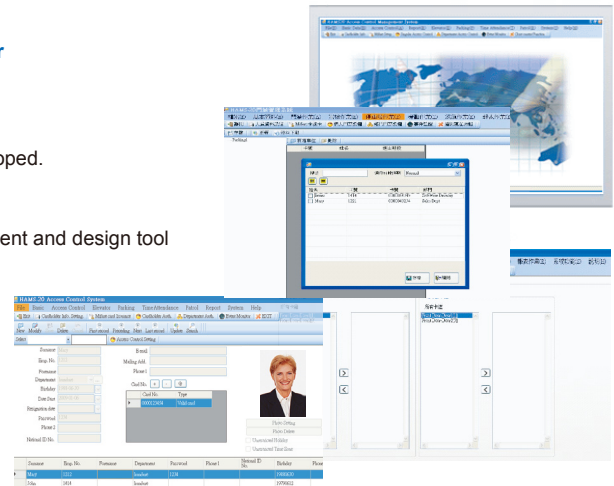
r

pped.

ent and design tool

HAMS Access Control Management System

HAMS 20 Access Control System

File Basic Access Control Elevator Parking Time Attendance Patrol Report System Help

Exit Cardholder Info. Setting Miller card Renewal Cardholder Auth. Department Auth. Event Monitor EXIT

New Modify Delete Save record Searching Next Last record Update Search

Access Control Setting

Surname

Emp. No.

Firstname

Department

Birthday

Date Start

Resignation date

Password

Phone 2

National ID No.

E-mail

Mailing Add.

Phone1

Card No.

| Card No. | Type |
|---|---|
| 0000123456 | Valid card |

Photo Setting

Photo Delete

Unrestricted Holiday

Unrestricted Time Zone

| Surname | Emp. No. | Firstname | Department | Password | Phone1 | National ID No. | Birthday | Phone |
|---|---|---|---|---|---|---|---|---|
| Mary | 1232 | | headset | 1234 | | | 19800620 | |
| John | 1414 | | headset | | | | 19790622 | |

Normal

Sales Dept